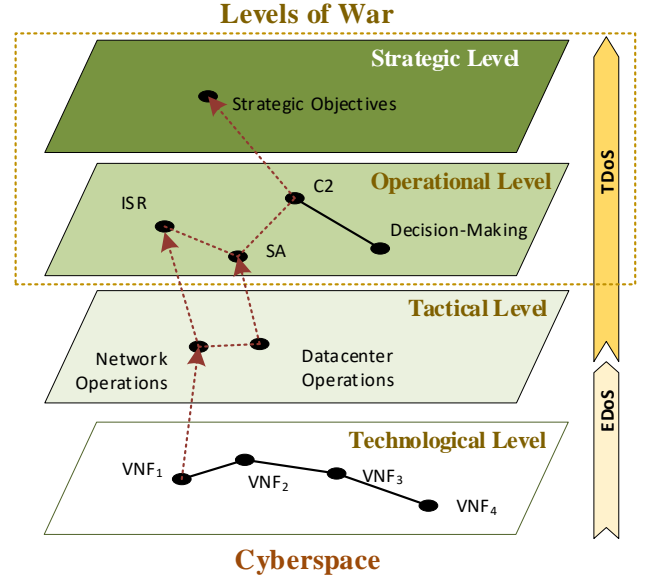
Levels of War

Strategic Level

Strategic Objectives

Operational Level

C2

ISR

Decision-Making

SA

Tactical Level

Network Operations

Datacenter Operations

Technological Level

$VNF_1$

$VNF_2$

$VNF_3$

$VNF_4$

TDoS

EDoS

Cyberspace